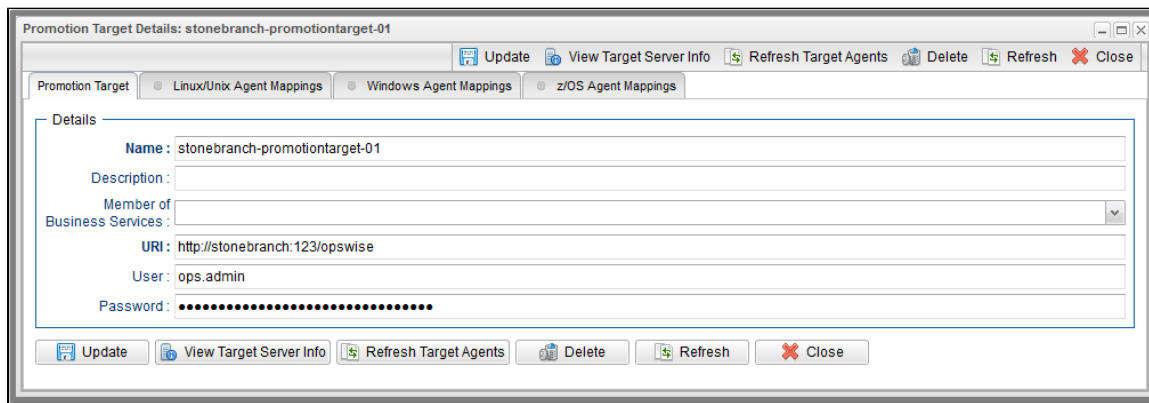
Promotion Target Details: stonebranch-promotiontarget-01

Update View Target Server Info Refresh Target Agents Delete Refresh Close

Promotion Target | Linux/Unix Agent Mappings | Windows Agent Mappings | z/OS Agent Mappings

Details

Name : stonebranch-promotiontarget-01

Description :

Member of Business Services :

URI : http://stonebranch:123/opswise

User : ops.admin

Password : ••••••••••••••••••••••••••••••••

Update View Target Server Info Refresh Target Agents Delete Refresh Close